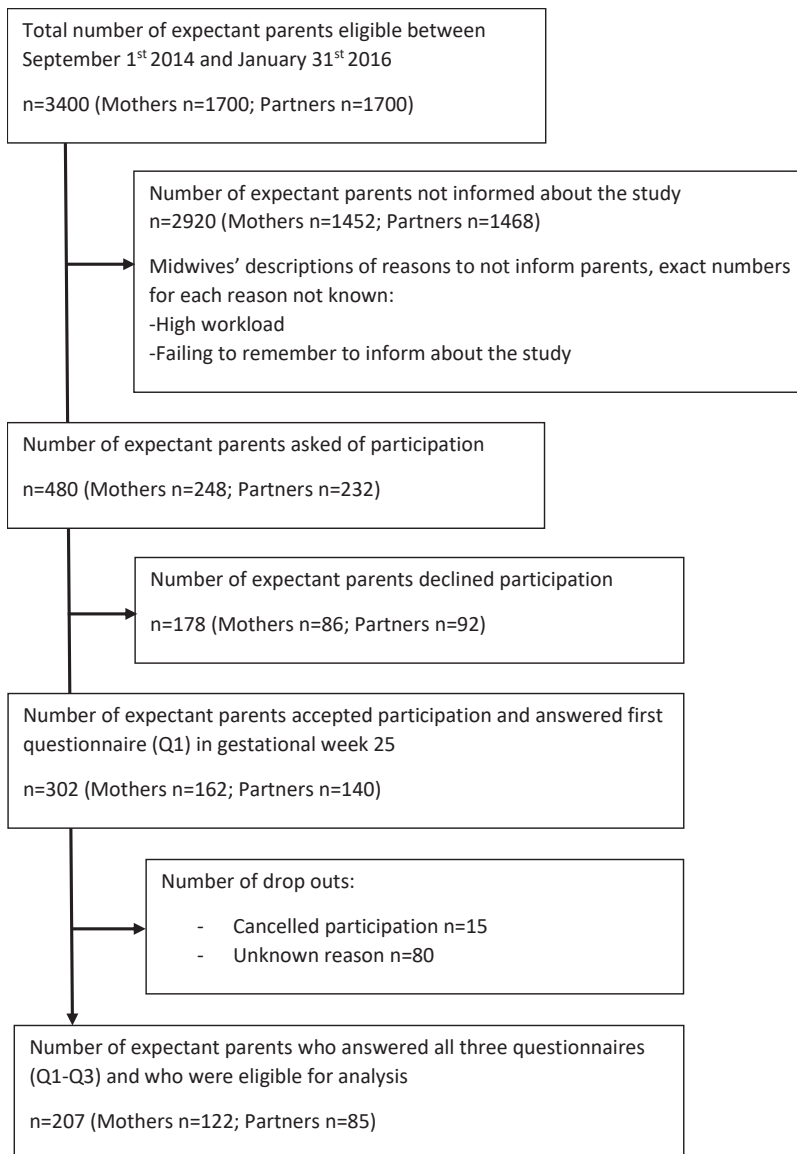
Total number of expectant parents eligible between September 1$^{st}$ 2014 and January 31$^{st}$ 2016

n=3400 (Mothers n=1700; Partners n=1700)

Number of expectant parents not informed about the study n=2920 (Mothers n=1452; Partners n=1468)

Midwives' descriptions of reasons to not inform parents, exact numbers for each reason not known:
-High workload
-Failing to remember to inform about the study

Number of expectant parents asked of participation

n=480 (Mothers n=248; Partners n=232)

Number of expectant parents declined participation

n=178 (Mothers n=86; Partners n=92)

Number of expectant parents accepted participation and answered first questionnaire (Q1) in gestational week 25

n=302 (Mothers n=162; Partners n=140)

Number of drop outs:

- Cancelled participation n=15
- Unknown reason n=80

Number of expectant parents who answered all three questionnaires (Q1-Q3) and who were eligible for analysis

n=207 (Mothers n=122; Partners n=85)